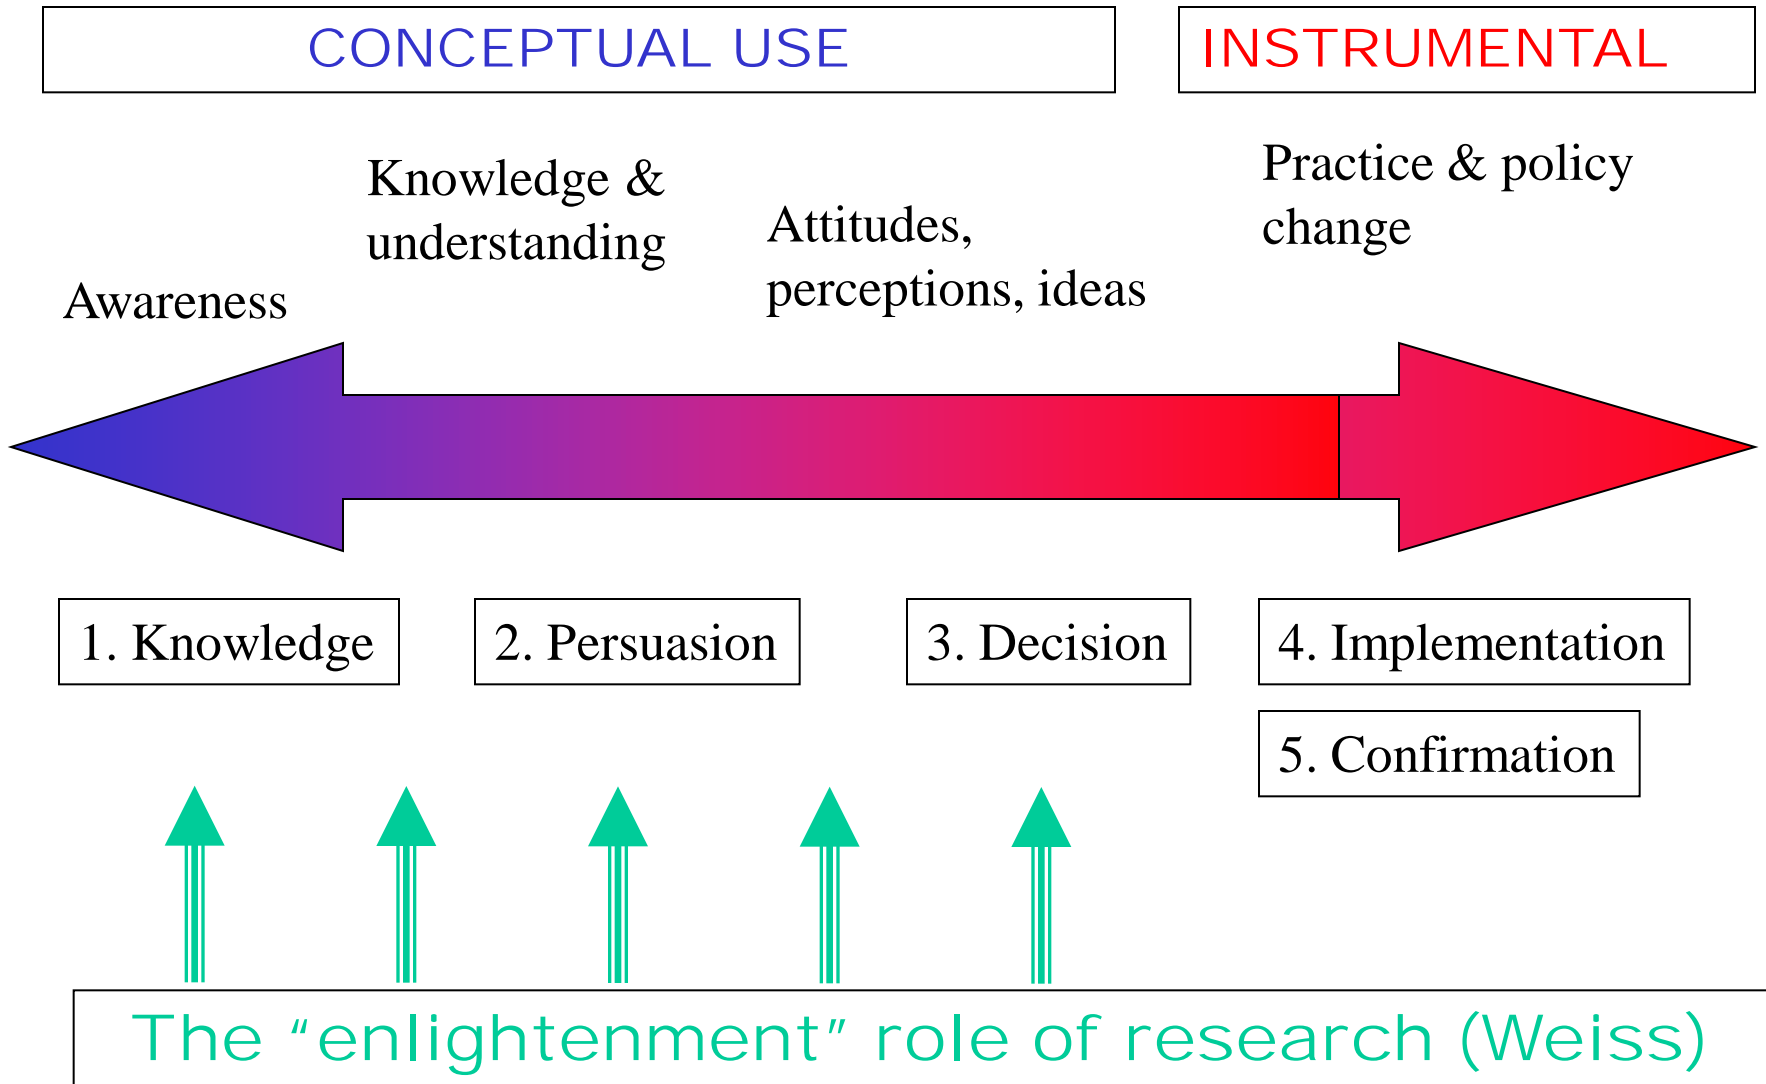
CONCEPTUAL USE

INSTRUMENTAL

Awareness

Knowledge & understanding

Attitudes, perceptions, ideas

Practice & policy change

1. Knowledge

2. Persuasion

3. Decision

4. Implementation

5. Confirmation

The “enlightenment” role of research (Weiss)